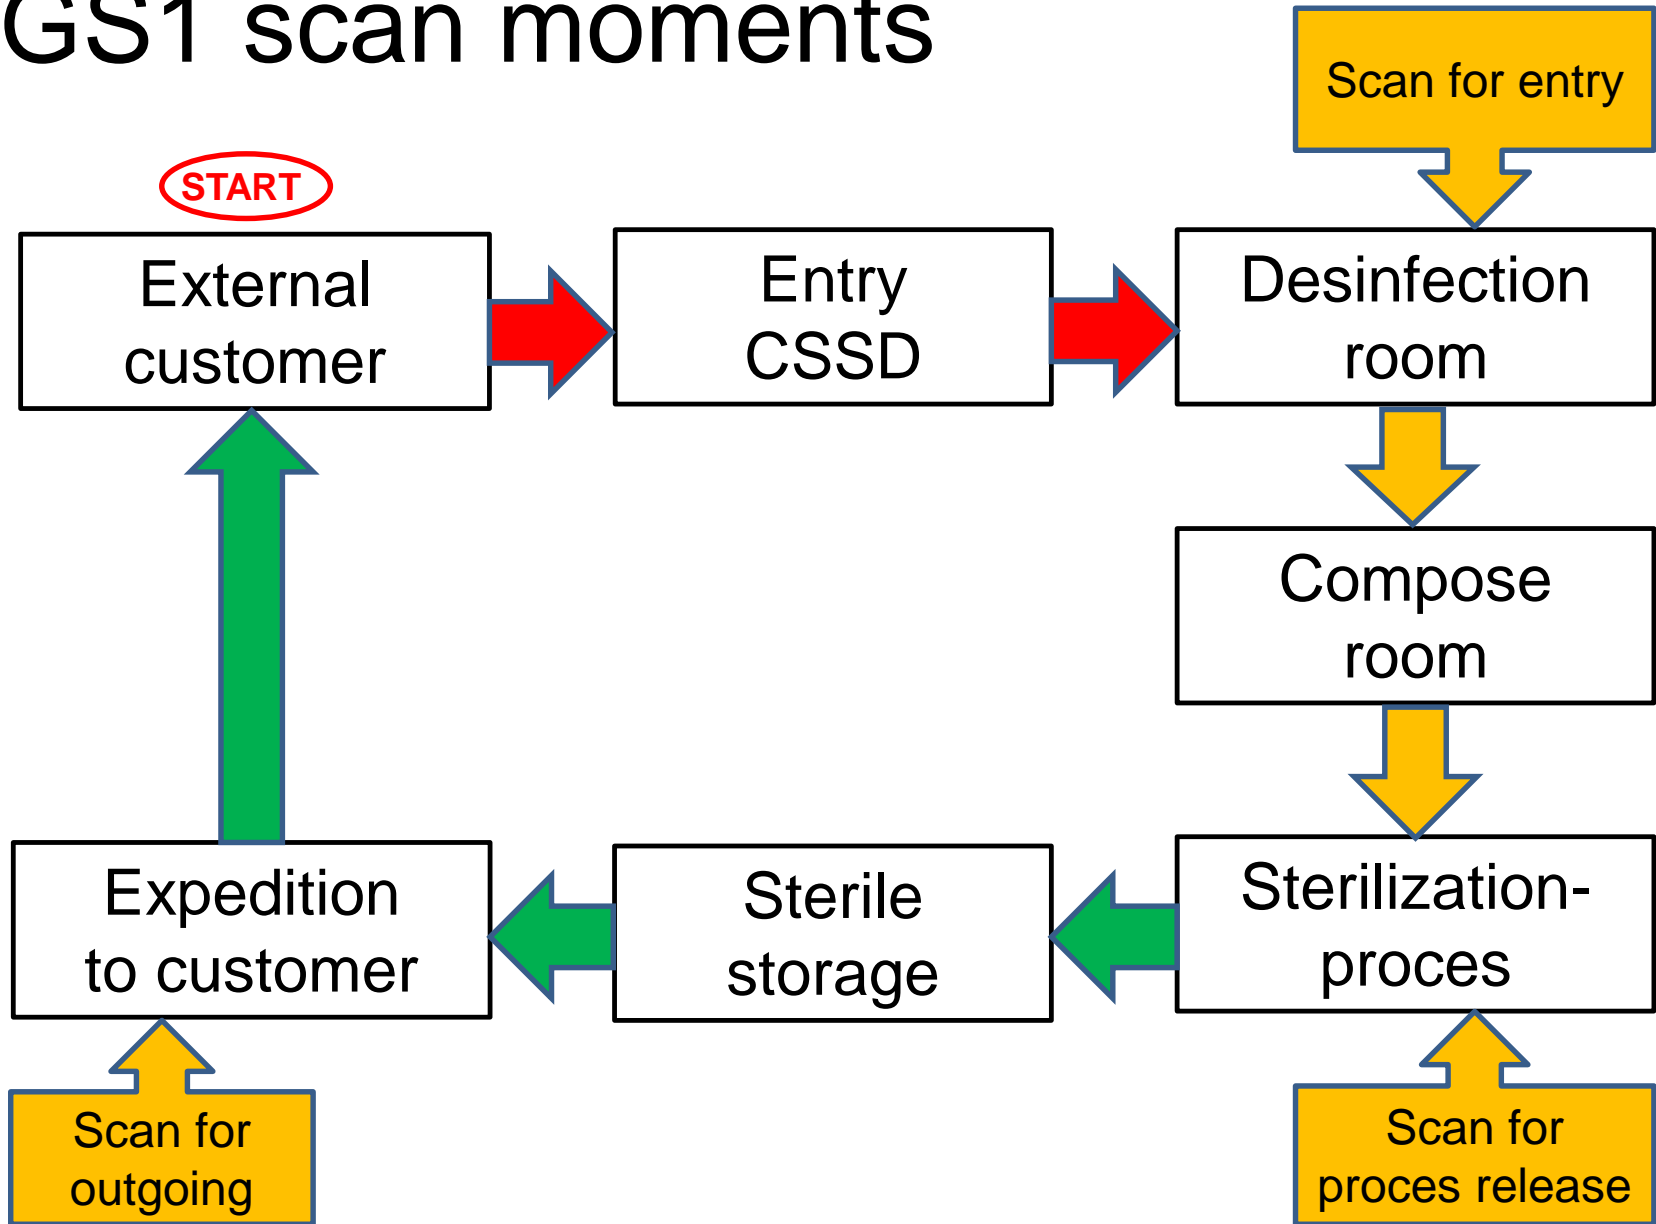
GS1 scan moments

Scan for entry

START

External customer

Entry CSSD

Desinfection room

Compose room

Sterilization-proces

Sterile storage

Expedition to customer

Scan for outgoing

Scan for proces release